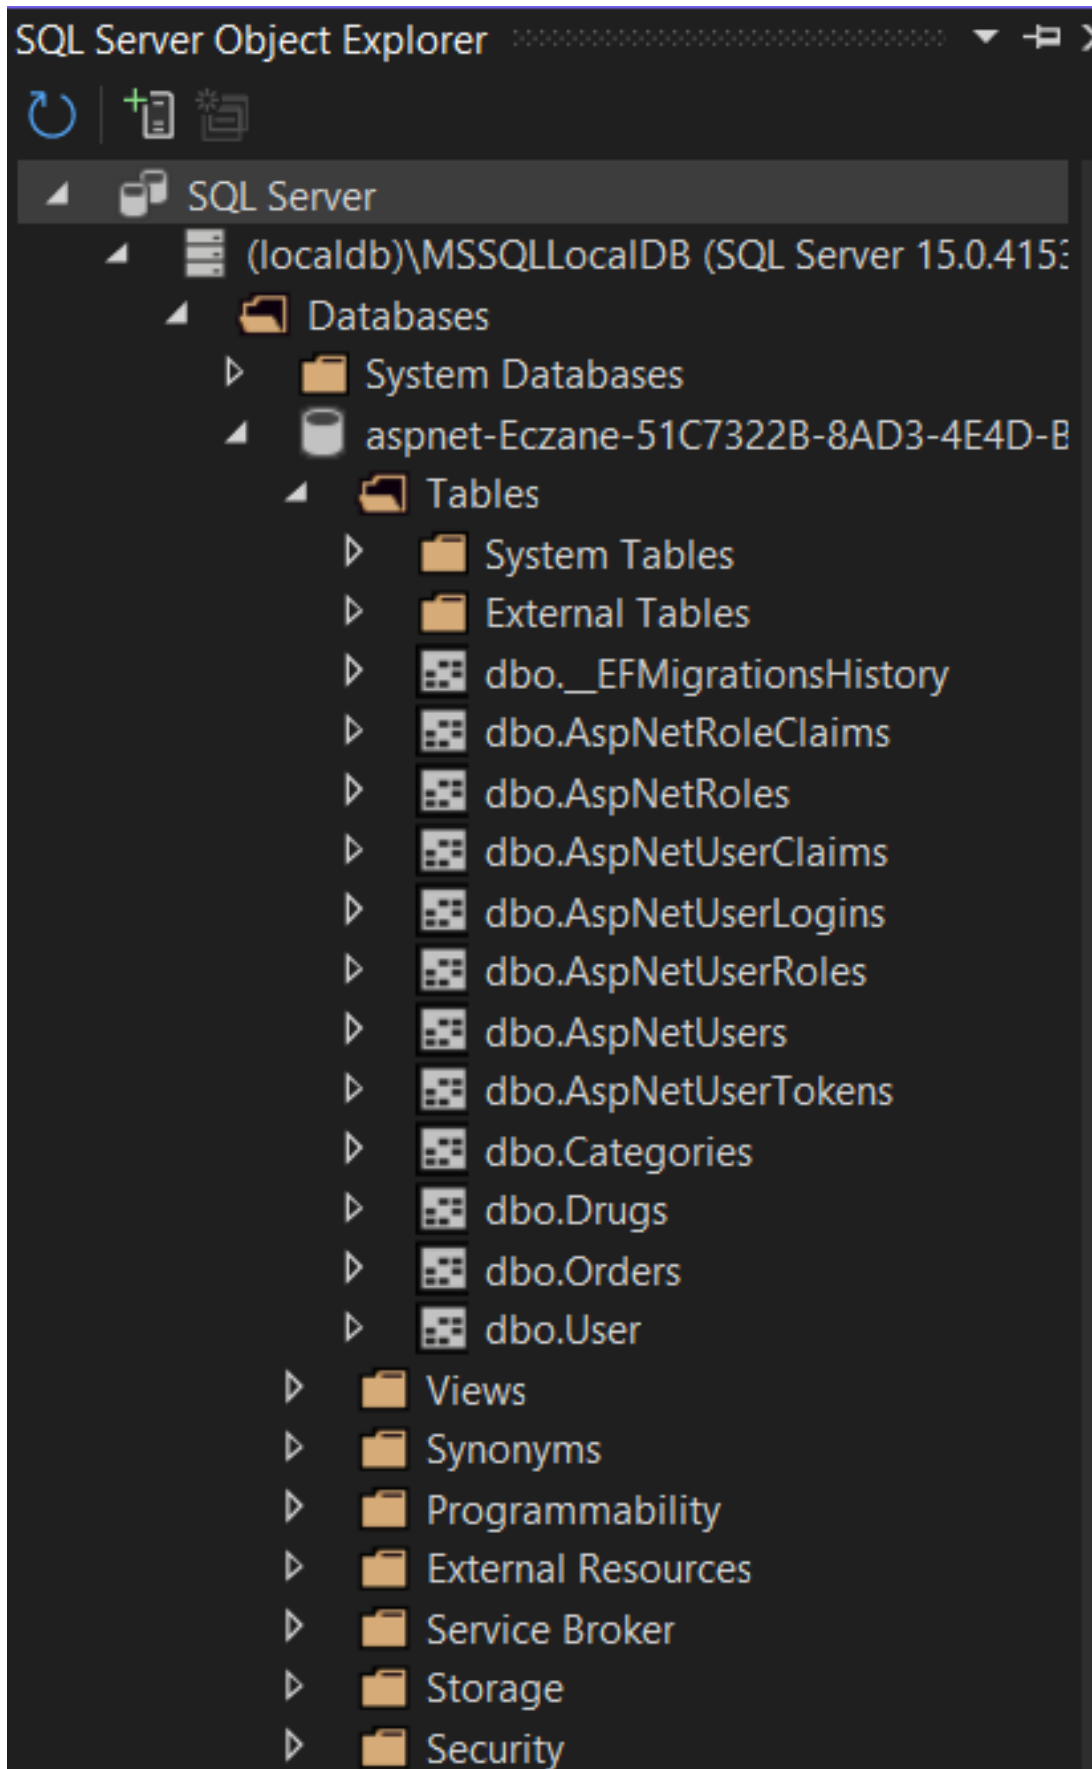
SQL Server Object Explorer

SQL Server
(localdb)\MSSQLLocalDB (SQL Server 15.0.415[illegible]
Databases
System Databases
aspnet-Eczane-51C7322B-8AD3-4E4D-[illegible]
Tables
System Tables
External Tables
dbo.__EFMigrationsHistory
dbo.AspNetRoleClaims
dbo.AspNetRoles
dbo.AspNetUserClaims
dbo.AspNetUserLogins
dbo.AspNetUserRoles
dbo.AspNetUsers
dbo.AspNetUserTokens
dbo.Categories
dbo.Drugs
dbo.Orders
dbo.User
Views
Synonyms
Programmability
External Resources
Service Broker
Storage
Security